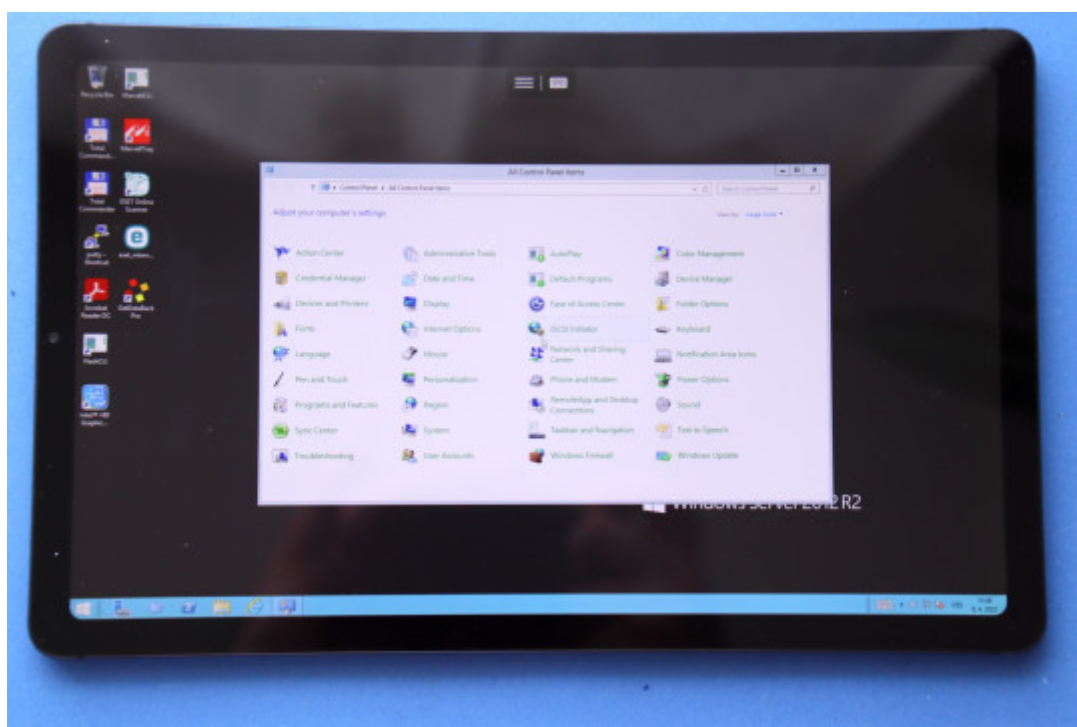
Recycle Bin
Total Command...
MercuryPlay
Total Commander
ESET Online Scanner
Acrobat Reader DC
Intel(R) HD Graphic...

All Control Panel Items
Control Panel > All Control Panel Items
Search Control Panel
Adjust your computer's settings
View by: Large icons

Action Center
Administrative Tools
AutoPlay
Color Management
Credential Manager
Date and Time
Default Programs
Device Manager
Devices and Printers
Display
Ease of Access Center
Folder Options
Fonts
Internet Options
iSCSI Initiator
Keyboard
Language
Mouse
Network and Sharing Center
Notification Area Icons
Pen and Touch
Personalization
Phone and Modem
Power Options
Programs and Features
Region
RemoteApp and Desktop Connections
Sound
Sync Center
System
Taskbar and Navigation
Text to Speech
Troubleshooting
User Accounts
Windows Firewall
Windows Update

Windows Server 2012 R2